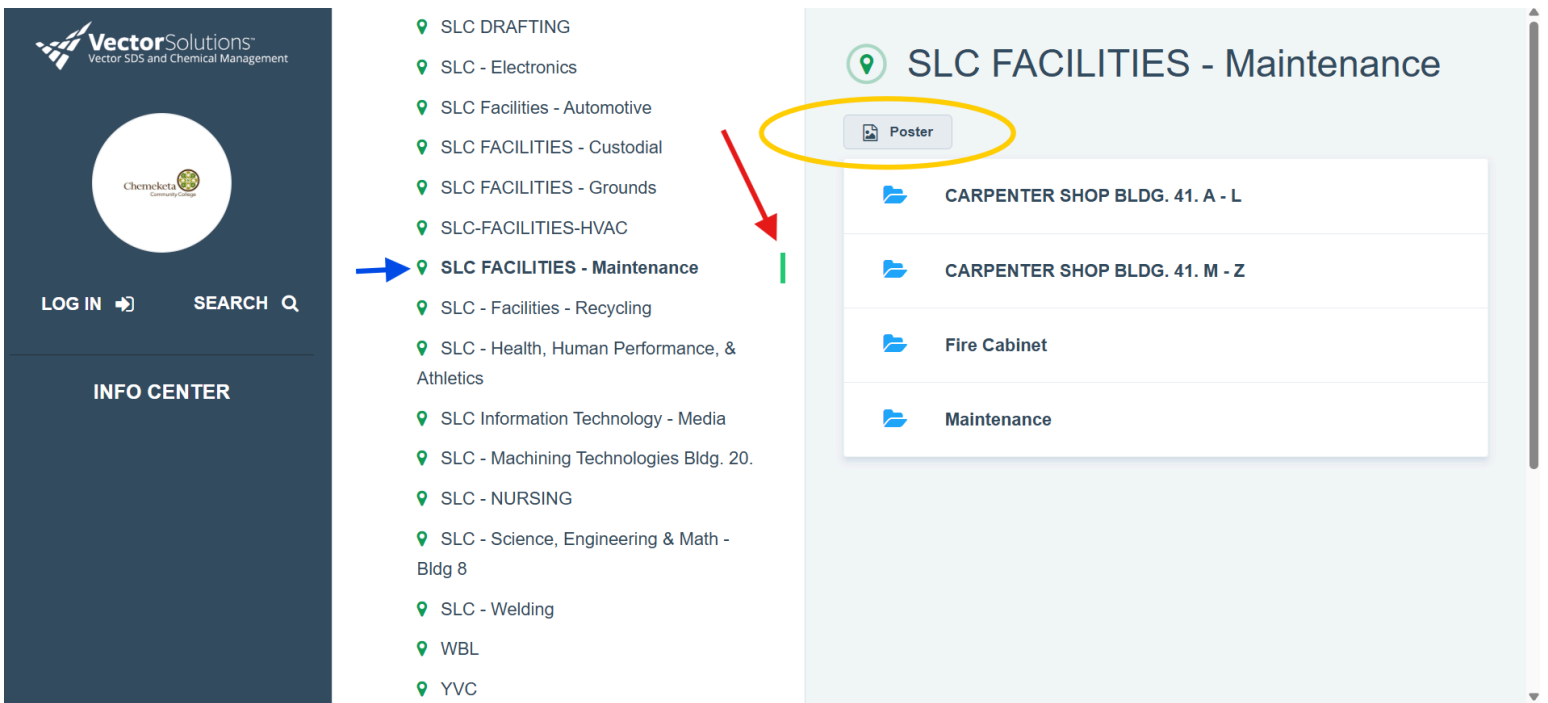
VectorSolutions™
Vector SDS and Chemical Management

Chemeketa Community College

LOG IN

SEARCH

INFO CENTER

SLC DRAFTING
SLC - Electronics
SLC Facilities - Automotive
SLC FACILITIES - Custodial
SLC FACILITIES - Grounds
SLC-FACILITIES-HVAC
SLC FACILITIES - Maintenance
SLC - Facilities - Recycling
SLC - Health, Human Performance, & Athletics
SLC Information Technology - Media
SLC - Machining Technologies Bldg. 20.
SLC - NURSING
SLC - Science, Engineering & Math - Bldg 8
SLC - Welding
WBL
YVC

SLC FACILITIES - Maintenance

Poster

CARPENTER SHOP BLDG. 41. A - L

CARPENTER SHOP BLDG. 41. M - Z

Fire Cabinet

Maintenance